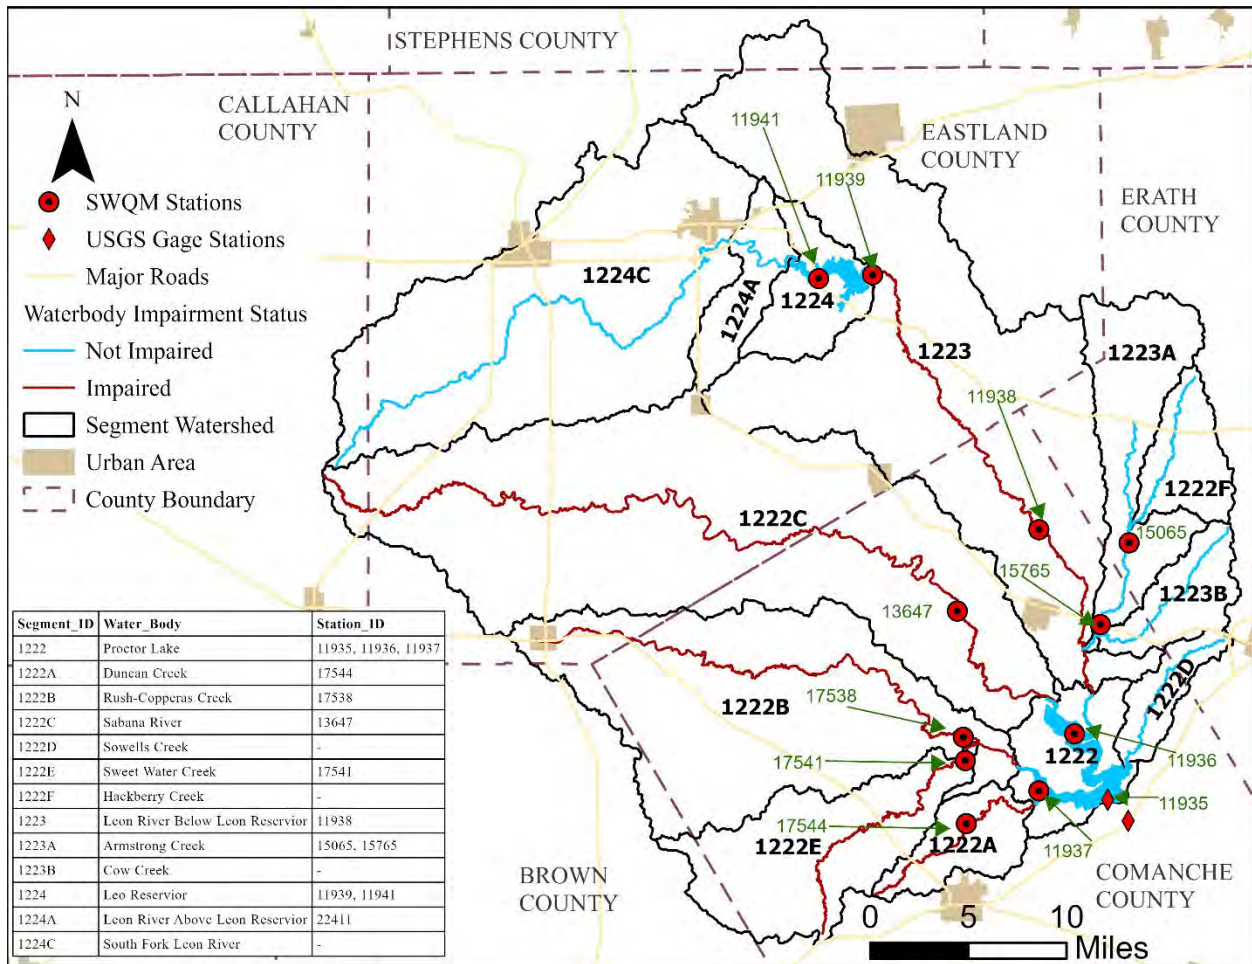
STEPHENS COUNTY

CALLAHAN COUNTY

EASTLAND COUNTY

ERATH COUNTY

N

SWQM Stations
USGS Gage Stations
Major Roads
Waterbody Impairment Status
Not Impaired
Impaired
Segment Watershed
Urban Area
County Boundary

11941
11939
1224C
1224A
1224
1223
1223A
11938
1222F
15065
1222C
15765
1223B
13647
1222D
1222B
17538
1222
11936
17541
11935
17544
1222E
1222A
11937

BROWN COUNTY

COMANCHE COUNTY

0 5 10 Miles

| Segment_ID | Water_Body | Station_ID |
|---|---|---|
| 1222 | Proctor Lake | 11935, 11936, 11937 |
| 1222A | Duncan Creek | 17544 |
| 1222B | Rush-Copperas Creek | 17538 |
| 1222C | Sabana River | 13647 |
| 1222D | Sowells Creek | - |
| 1222E | Sweet Water Creek | 17541 |
| 1222F | Hackberry Creek | - |
| 1223 | Leon River Below Leon Reservior | 11938 |
| 1223A | Armstrong Creek | 15065, 15765 |
| 1223B | Cow Creek | - |
| 1224 | Leo Reservior | 11939, 11941 |
| 1224A | Leon River Above Leon Reservior | 22411 |
| 1224C | South Fork Leon River | - |